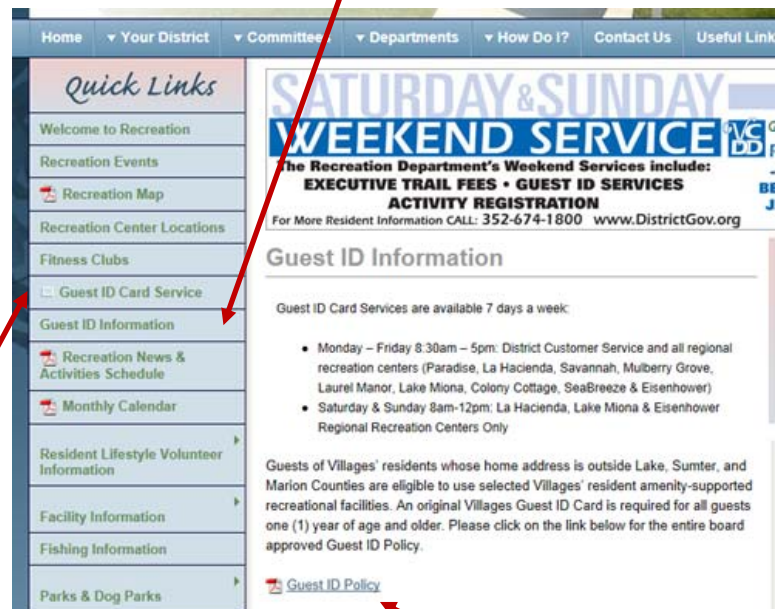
Home ▾ Your District ▾ Committees ▾ Departments ▾ How Do I? Contact Us Useful Link

Quick Links

Welcome to Recreation

Recreation Events

Recreation Map

Recreation Center Locations

Fitness Clubs

Guest ID Card Service

Guest ID Information

Recreation News & Activities Schedule

Monthly Calendar

Resident Lifestyle Volunteer Information

Facility Information

Fishing Information

Parks & Dog Parks

SATURDAY & SUNDAY WEEKEND SERVICE

VCDD

The Recreation Department's Weekend Services include: EXECUTIVE TRAIL FEES • GUEST ID SERVICES ACTIVITY REGISTRATION

For More Resident Information CALL: 352-674-1800 www.DistrictGov.org

Guest ID Information

Guest ID Card Services are available 7 days a week:

- Monday – Friday 8:30am – 5pm: District Customer Service and all regional recreation centers (Paradise, La Hacienda, Savannah, Mulberry Grove, Laurel Manor, Lake Miona, Colony Cottage, SeaBreeze & Eisenhower)
- Saturday & Sunday 8am-12pm: La Hacienda, Lake Miona & Eisenhower Regional Recreation Centers Only

Guests of Villages' residents whose home address is outside Lake, Sumter, and Marion Counties are eligible to use selected Villages' resident amenity-supported recreational facilities. An original Villages Guest ID Card is required for all guests one (1) year of age and older. Please click on the link below for the entire board approved Guest ID Policy.

Guest ID Policy